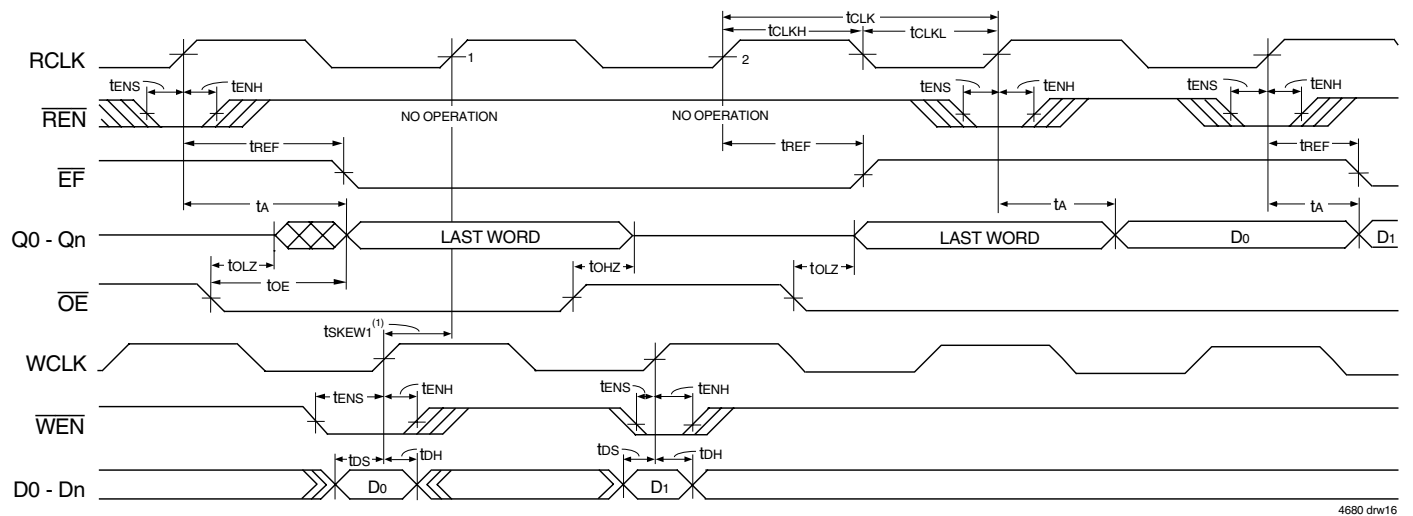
$t_{CLK}$
$t_{CLKH}$ $t_{CLKL}$

RCLK
1
2

$t_{ENS}$ $t_{ENH}$ $t_{ENS}$ $t_{ENH}$ $t_{ENS}$ $t_{ENH}$

$\overline{REN}$
NO OPERATION
NO OPERATION

$t_{REF}$ $t_{REF}$ $t_{REF}$

$\overline{EF}$

$t_A$ $t_A$ $t_A$

Q0 - Qn
LAST WORD
LAST WORD
$D_0$
$D_1$

$t_{OLZ}$ $t_{OHZ}$ $t_{OLZ}$
$t_{OE}$

$\overline{OE}$

$t_{SKEW1}^{(1)}$

WCLK

$t_{ENS}$ $t_{ENH}$ $t_{ENS}$ $t_{ENH}$

$\overline{WEN}$

$t_{DS}$ $t_{DH}$ $t_{DS}$ $t_{DH}$

D0 - Dn
$D_0$
$D_1$

4680 drw16